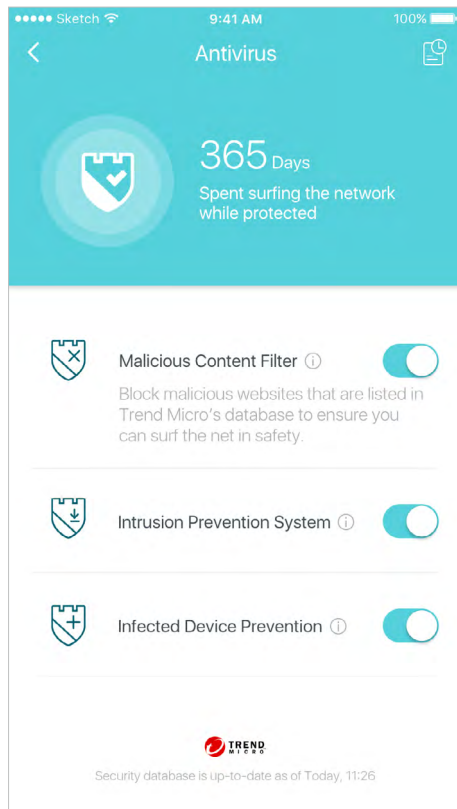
●●●●● Sketch 9:41 AM 100%

Antivirus

365 Days
Spent surfing the network while protected

Malicious Content Filter ⓘ
Block malicious websites that are listed in Trend Micro's database to ensure you can surf the net in safety.

Intrusion Prevention System ⓘ

Infected Device Prevention ⓘ

TREND MICRO

Security database is up-to-date as of Today, 11:26